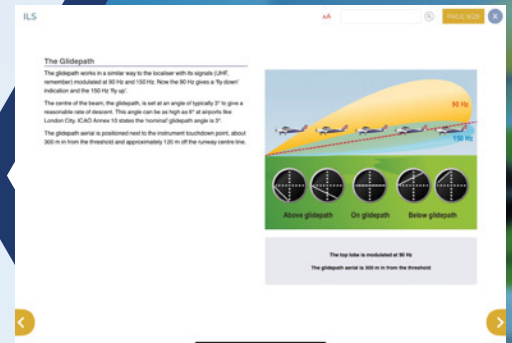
ILS

AA

PAGE 3/28

X

The Glidepath

The glidepath works in a similar way to the localiser with its signals (UHF, remember) modulated at 90 Hz and 150 Hz. Now the 90 Hz gives a 'fly down' indication and the 150 Hz 'fly up'.

The centre of the beam, the glidepath, is set at an angle of typically 3° to give a reasonable rate of descent. This angle can be as high as 6° at airports like London City. ICAO Annex 10 states the 'nominal' glidepath angle is 3°.

The glidepath aerial is positioned next to the instrument touchdown point, about 300 m in from the threshold and approximately 120 m off the runway centre line.

90 Hz

150 Hz

Above glidepath

On glidepath

Below glidepath

The top lobe is modulated at 90 Hz

The glidepath aerial is 300 m in from the threshold